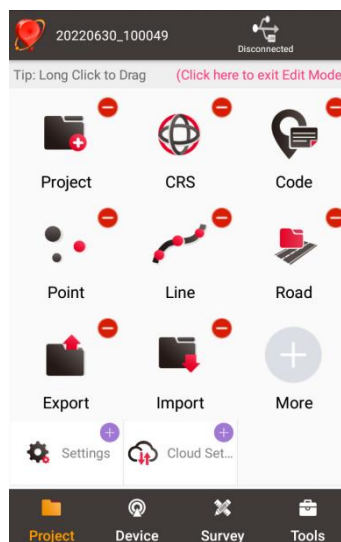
20220630_100049

Disconnected

Tip: Long Click to Drag (Click here to exit Edit Mode

Project

CRS

Code

Point

Line

Road

Export

Import

More

Settings

Cloud Set...

Project

Device

Survey

Tools